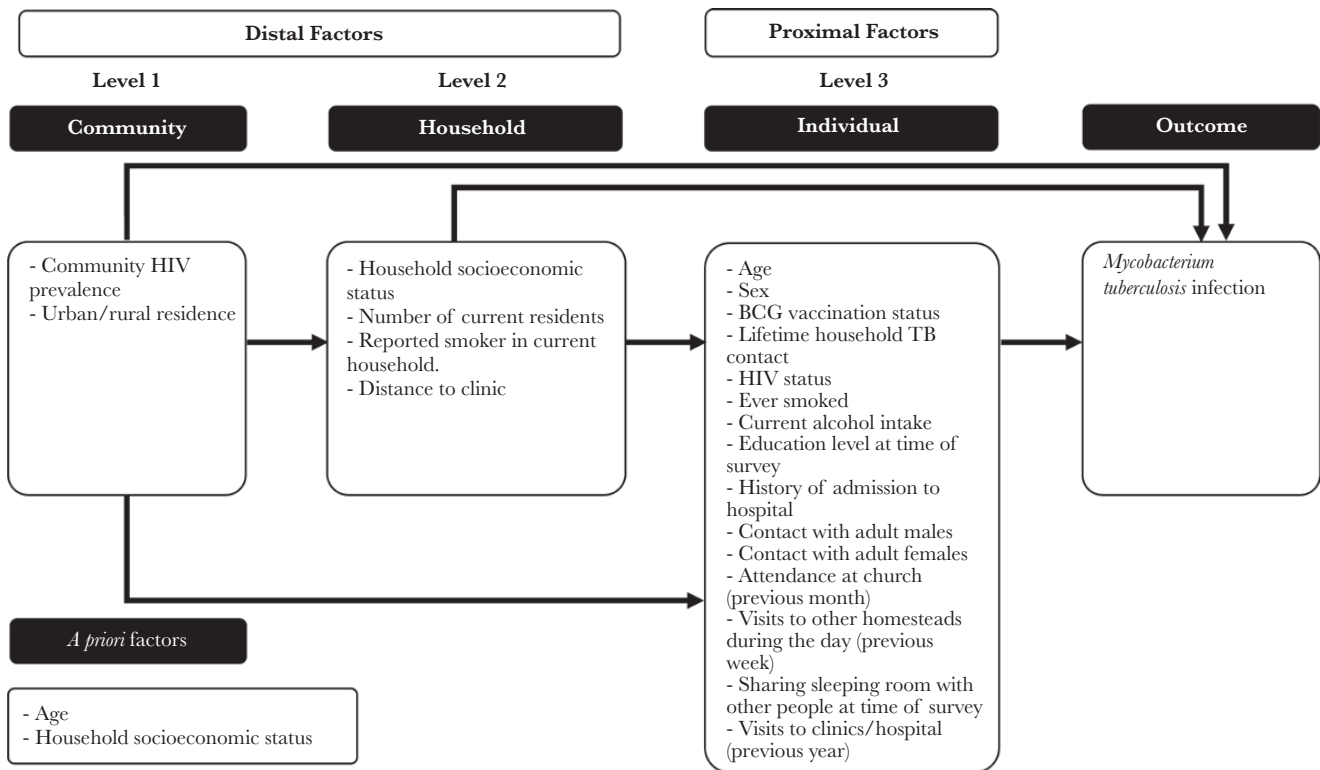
Distal Factors

Proximal Factors

Level 1

Level 2

Level 3

Community

Household

Individual

Outcome

- Community HIV prevalence
- Urban/rural residence

- Household socioeconomic status
- Number of current residents
- Reported smoker in current household.
- Distance to clinic

- Age
- Sex
- BCG vaccination status
- Lifetime household TB contact
- HIV status
- Ever smoked
- Current alcohol intake
- Education level at time of survey
- History of admission to hospital
- Contact with adult males
- Contact with adult females
- Attendance at church (previous month)
- Visits to other homesteads during the day (previous week)
- Sharing sleeping room with other people at time of survey
- Visits to clinics/hospital (previous year)

*Mycobacterium tuberculosis* infection

*A priori* factors

- Age
- Household socioeconomic status